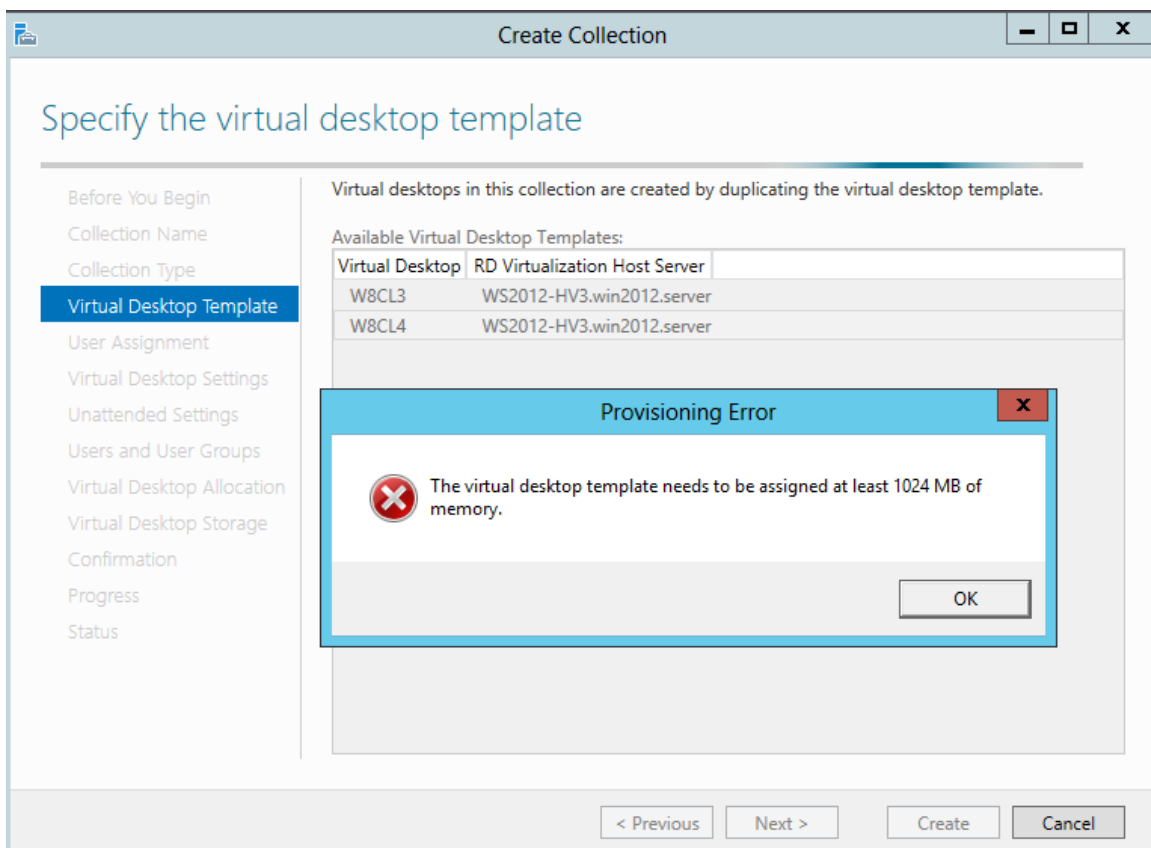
Create Collection

Specify the virtual desktop template

Before You Begin
Collection Name
Collection Type
Virtual Desktop Template
User Assignment
Virtual Desktop Settings
Unattended Settings
Users and User Groups
Virtual Desktop Allocation
Virtual Desktop Storage
Confirmation
Progress
Status

Virtual desktops in this collection are created by duplicating the virtual desktop template.

Available Virtual Desktop Templates:

| Virtual Desktop | RD Virtualization Host Server |
|---|---|
| W8CL3 | WS2012-HV3.win2012.server |
| W8CL4 | WS2012-HV3.win2012.server |

Provisioning Error

The virtual desktop template needs to be assigned at least 1024 MB of memory.

OK

< Previous
Next >
Create
Cancel